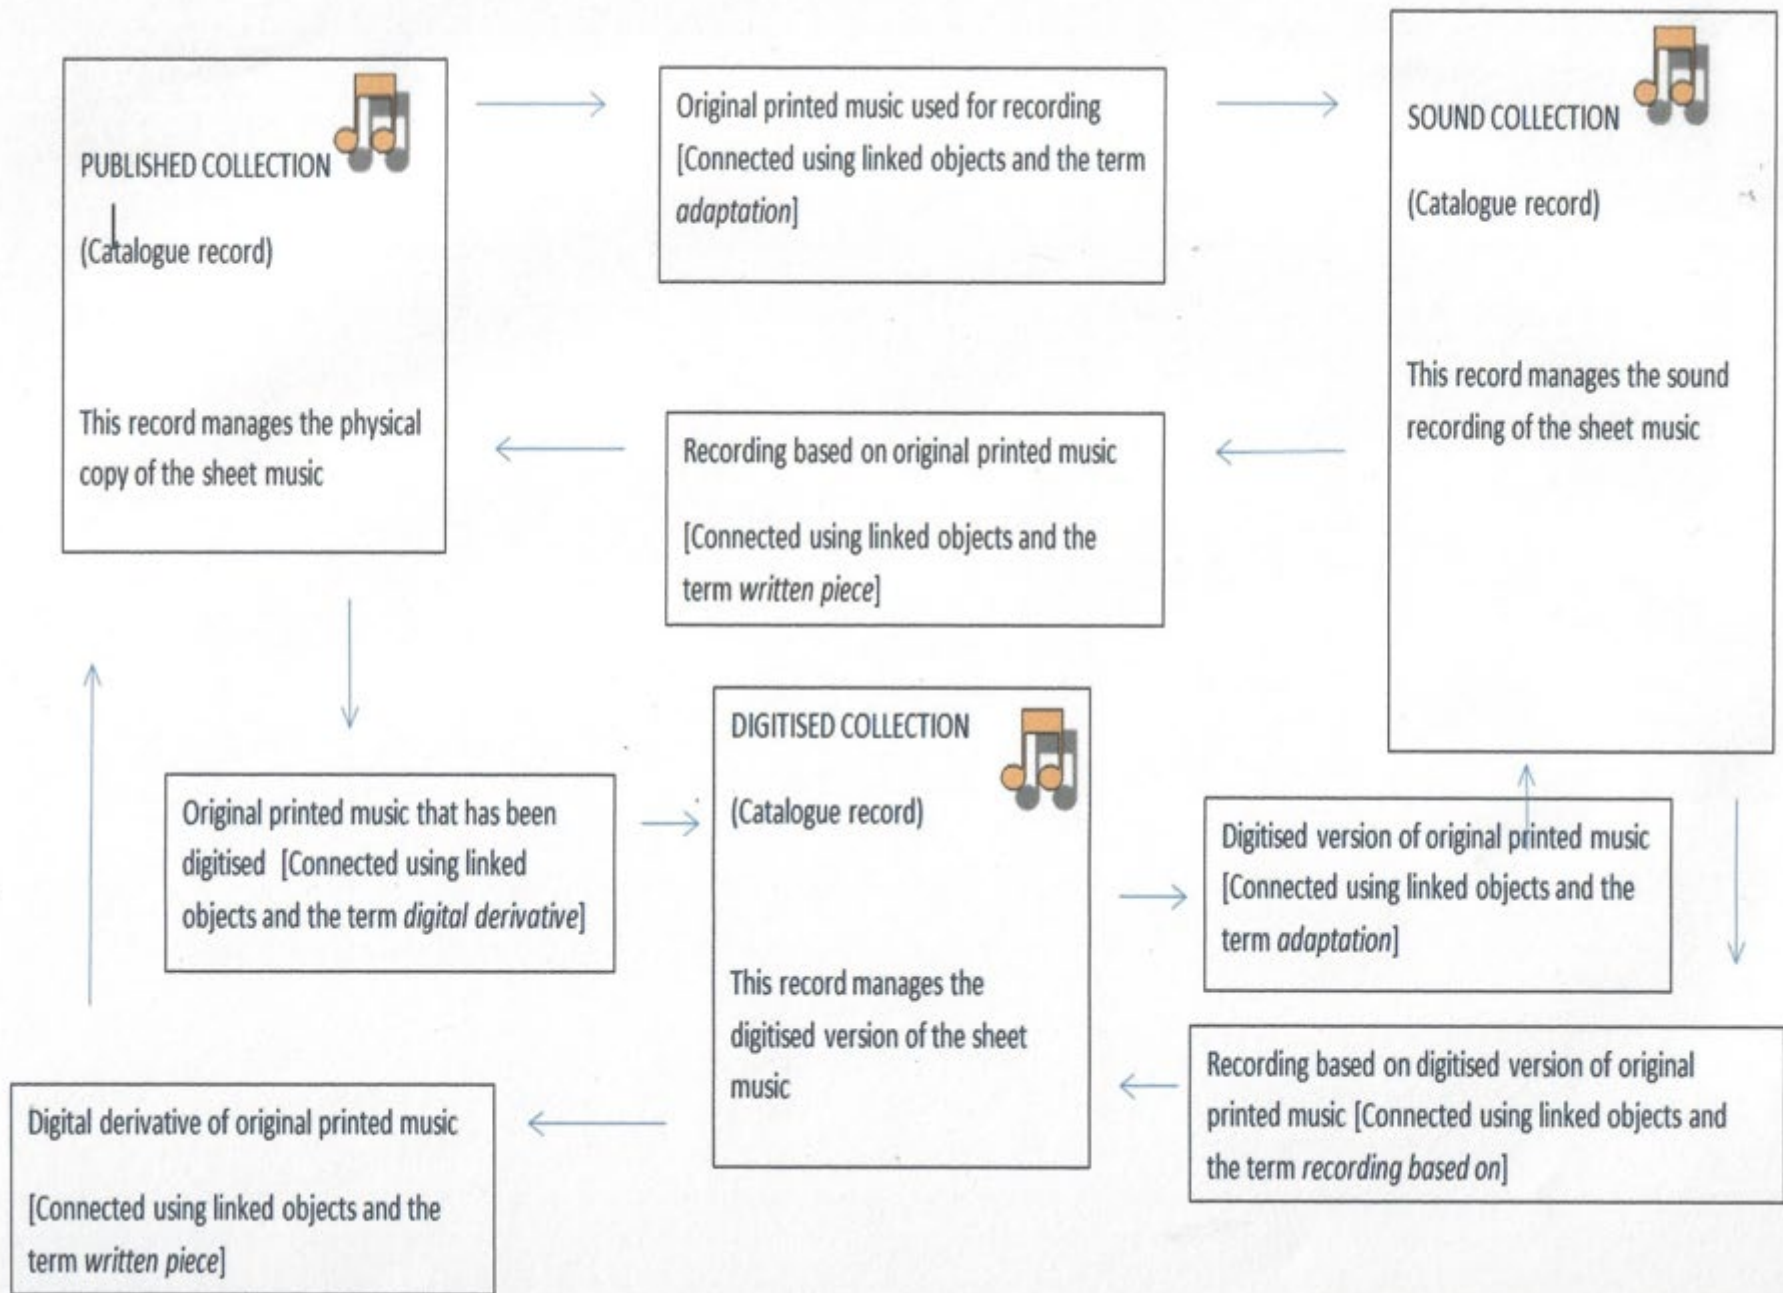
PUBLISHED COLLECTION

(Catalogue record)

This record manages the physical copy of the sheet music

Original printed music used for recording [Connected using linked objects and the term *adaptation*]

SOUND COLLECTION

(Catalogue record)

This record manages the sound recording of the sheet music

Recording based on original printed music

[Connected using linked objects and the term *written piece*]

Original printed music that has been digitised [Connected using linked objects and the term *digital derivative*]

DIGITISED COLLECTION

(Catalogue record)

This record manages the digitised version of the sheet music

Digitised version of original printed music [Connected using linked objects and the term *adaptation*]

Recording based on digitised version of original printed music [Connected using linked objects and the term *recording based on*]

Digital derivative of original printed music

[Connected using linked objects and the term *written piece*]